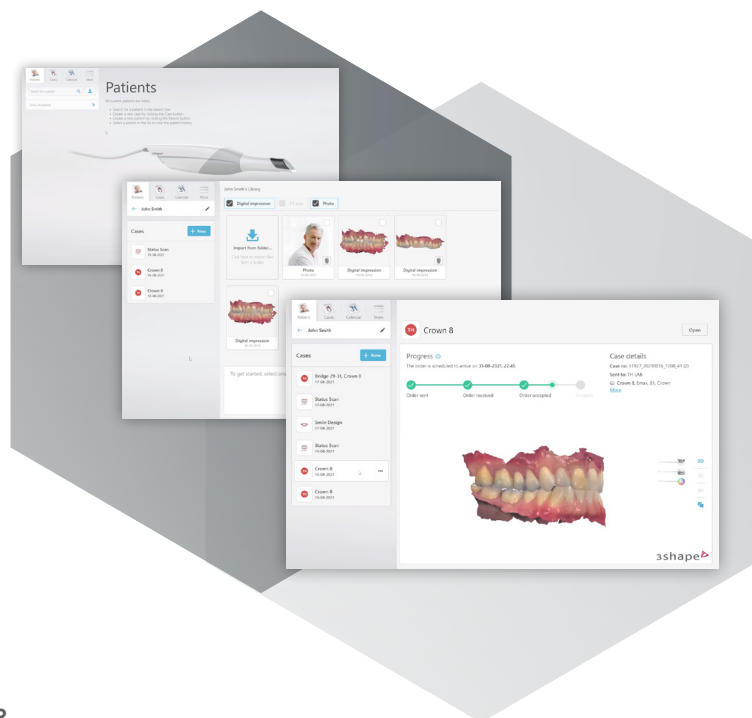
Patients

Cases

Calendar

More

Search for patient

Patients

John Smith

Cases

+ New

Status Scan
17-08-2021

Crown 8
15-08-2021

Crown 8
13-08-2021

John Smith's Library

Digital impression

Photo

Import from folder...

Photo

Digital impression

Digital impression

Digital impression

To get started, select one

Patients

Cases

Calendar

More

John Smith

Cases

+ New

Bridge 29-31, Crown 8
17-08-2021

Status Scan
17-08-2021

Smile Design
17-08-2021

Status Scan
15-08-2021

Crown 8
15-08-2021

Crown 8
13-08-2021

TH

Crown 8

Open

Progress

The order is scheduled to arrive on 31-08-2021, 22:45

Order sent

Order received

Order accepted

Case details

Sent to: TH LAB

Crown 8, Emax, B1, Crown

More

3shape